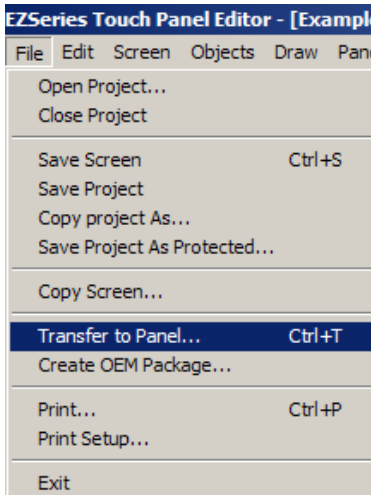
EZSeries Touch Panel Editor - [Exampl

File Edit Screen Objects Draw Pan

Open Project...
Close Project

Save Screen Ctrl+S
Save Project
Copy project As...
Save Project As Protected...

Copy Screen...

Transfer to Panel... Ctrl+T
Create OEM Package...

Print... Ctrl+P
Print Setup...

Exit